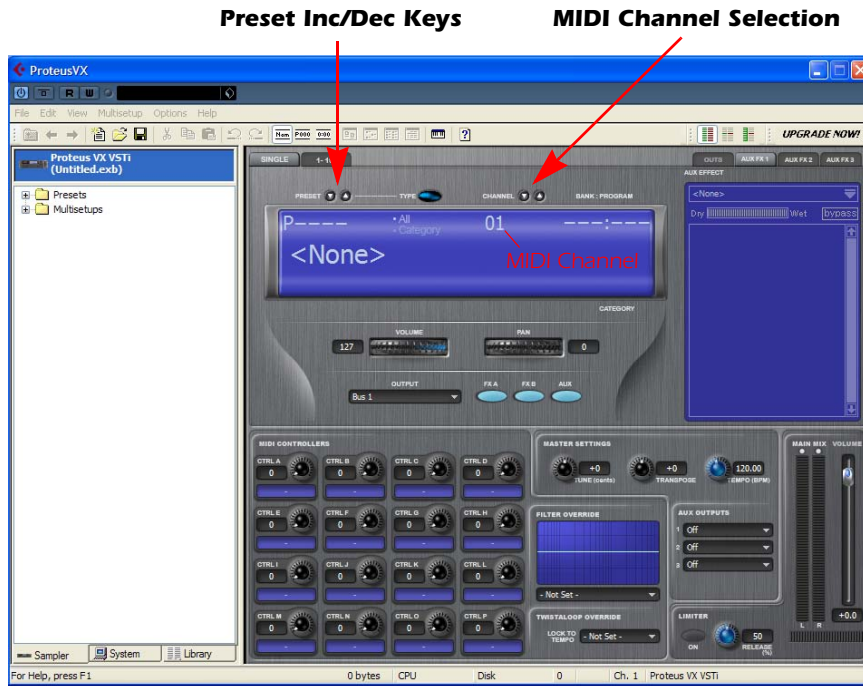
Preset Inc/Dec Keys

MIDI Channel Selection

ProteusVX

R W

File Edit View Multisetup Options Help

UPGRADE NOW!

Proteus VX VSTi (Untitled.exb)

Presets

Multisetups

SINGLE 1-16

OUTS AUX FX 1 AUX FX 2 AUX FX 3

AUX EFFECT

PRESET TYPE CHANNEL BANK : PROGRAM

P---- • All • Category 01 ---:---

<None>

MIDI Channel

CATEGORY

<None>

Dry Wet bypass

VOLUME

127

PAN

0

OUTPUT

Bus 1

FX A FX B AUX

MIDI CONTROLLERS

CTRL A 0 CTRL B 0 CTRL C 0 CTRL D 0

CTRL E 0 CTRL F 0 CTRL G 0 CTRL H 0

CTRL I 0 CTRL J 0 CTRL K 0 CTRL L 0

CTRL M 0 CTRL N 0 CTRL O 0 CTRL P 0

MASTER SETTINGS

+0 TUNE (cents) +0 TRANSPOSE 120.00 TEMPO (BPM)

FILTER OVERRIDE

- Not Set -

TWISTALOOP OVERRIDE

LOCK TO TEMPO - Not Set -

AUX OUTPUTS

1 Off 2 Off 3 Off

LIMITER

ON 50 RELEASE (%)

MAIN MIX VOLUME

L R

+0.0

Sampler System Library

For Help, press F1 0 bytes CPU Disk 0 Ch. 1 Proteus VX VSTi